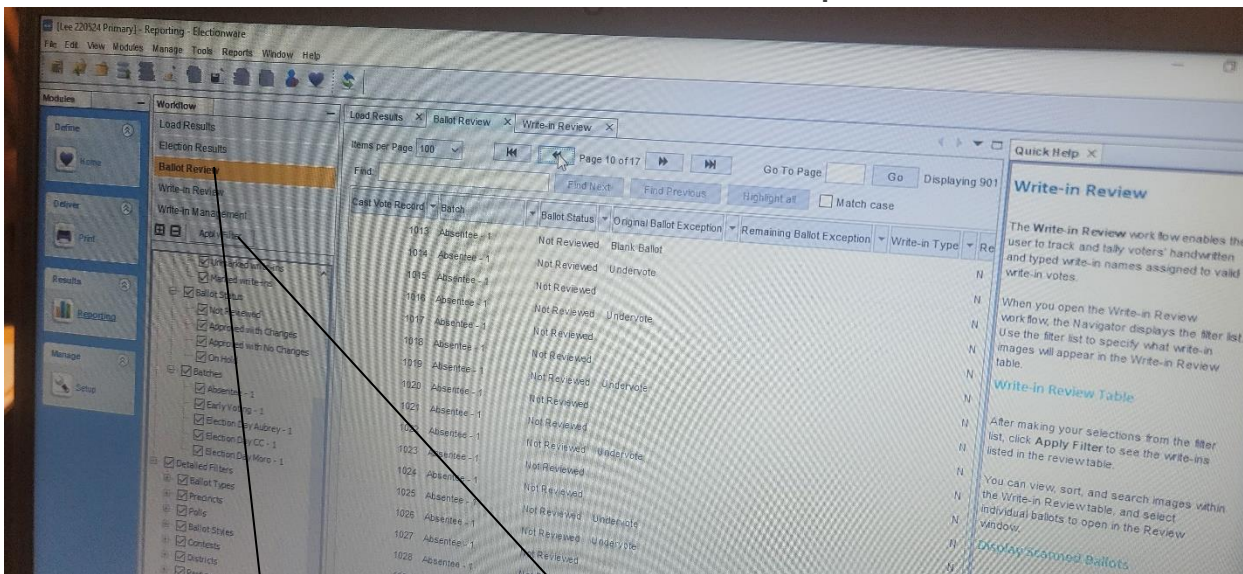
[Lee 220524 Primary] - Reporting - Electionware
File Edit View Modules Manage Tools Reports Window Help

Modules
Define
Home
Deliver
Print
Results
Reporting
Manage
Setup

Workflow
Load Results
Election Results
Ballot Review
Write-in Review
Write-in Management
Apply Filter
Unresolved write-ins
Marked write-ins
Ballot Status
Not Reviewed
Approved with Changes
Approved with No Changes
On Hold
Batches
Absentee - 1
Early Voting - 1
Election Day Aubrey - 1
Election Day CC - 1
Election Day Moro - 1
Detailed Filters
Ballot Types
Precincts
Polls
Ballot Styles
Contests
Districts

Load Results × Ballot Review × Write-in Review ×
Items per Page 100 Page 10 of 17 Go To Page Go Displaying 901
Find: Find Next Find Previous Highlight all Match case

| Cast Vote Record | Batch | Ballot Status | Original Ballot Exception | Remaining Ballot Exception | Write-in Type | Re |
|---|---|---|---|---|---|---|
| 1013 | Absentee - 1 | Not Reviewed | Blank Ballot | | | |
| 1014 | Absentee - 1 | Not Reviewed | Undervote | | | N |
| 1015 | Absentee - 1 | Not Reviewed | | | | N |
| 1016 | Absentee - 1 | Not Reviewed | Undervote | | | N |
| 1017 | Absentee - 1 | Not Reviewed | | | | N |
| 1018 | Absentee - 1 | Not Reviewed | | | | N |
| 1019 | Absentee - 1 | Not Reviewed | Undervote | | | N |
| 1020 | Absentee - 1 | Not Reviewed | | | | N |
| 1021 | Absentee - 1 | Not Reviewed | | | | N |
| 1022 | Absentee - 1 | Not Reviewed | Undervote | | | N |
| 1023 | Absentee - 1 | Not Reviewed | | | | N |
| 1024 | Absentee - 1 | Not Reviewed | | | | N |
| 1025 | Absentee - 1 | Not Reviewed | Undervote | | | N |
| 1026 | Absentee - 1 | Not Reviewed | Undervote | | | N |
| 1027 | Absentee - 1 | Not Reviewed | | | | N |
| 1028 | Absentee - 1 | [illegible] | | | | |

Quick Help ×
Write-in Review
The Write-in Review work flow enables the user to track and tally voters' handwritten and typed write-in names assigned to valid write-in votes.

When you open the Write-in Review work flow, the Navigator displays the filter list. Use the filter list to specify what write-in images will appear in the Write-in Review table.

Write-in Review Table

After making your selections from the filter list, click Apply Filter to see the write-ins listed in the review table.

You can view, sort, and search images within the Write-in Review table, and select individual ballots to open in the Review window.

Display Scanned Ballots